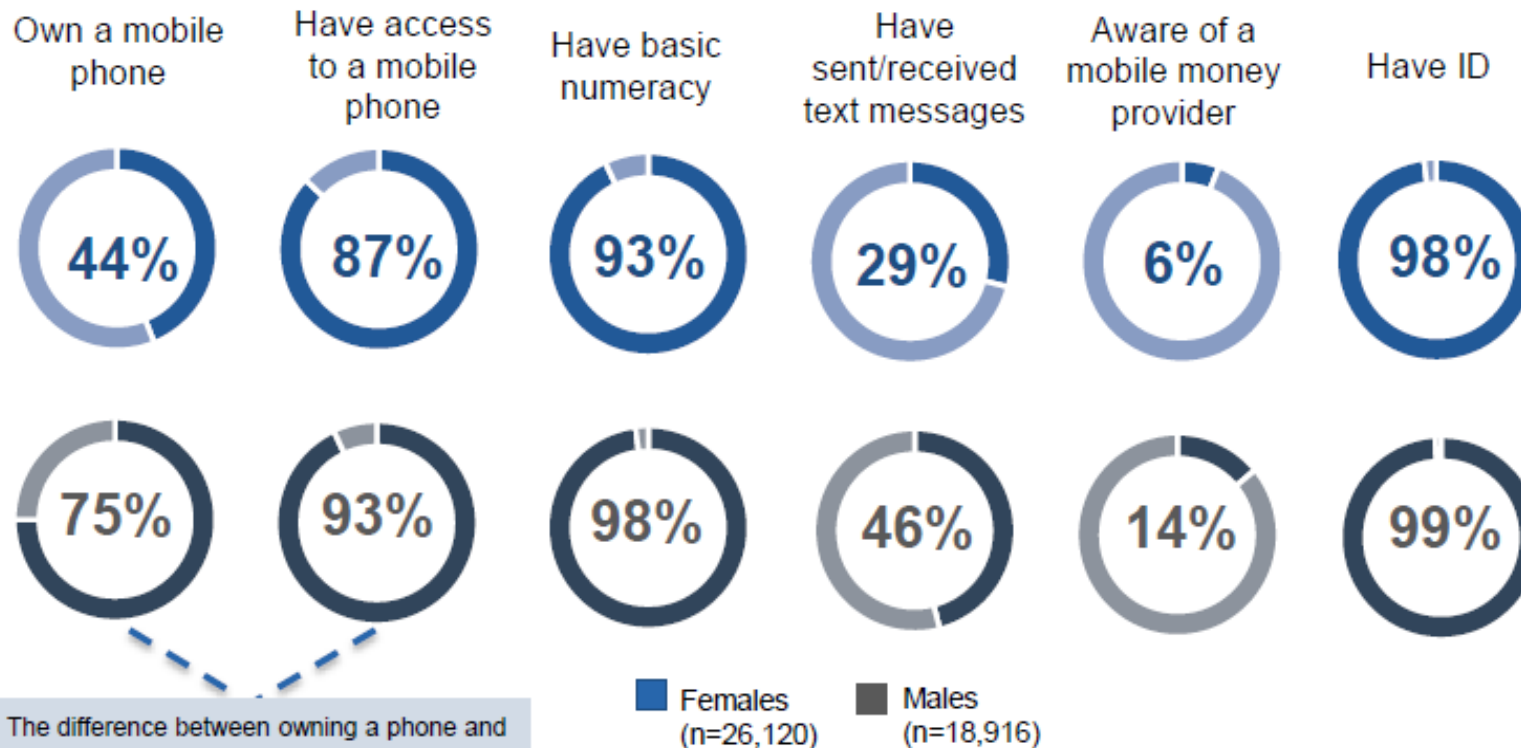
Own a mobile phone

Have access to a mobile phone

Have basic numeracy

Have sent/received text messages

Aware of a mobile money provider

Have ID

44%

87%

93%

29%

6%

98%

75%

93%

98%

46%

14%

99%

The difference between owning a phone and

Females (n=26,120)

Males (n=18,916)